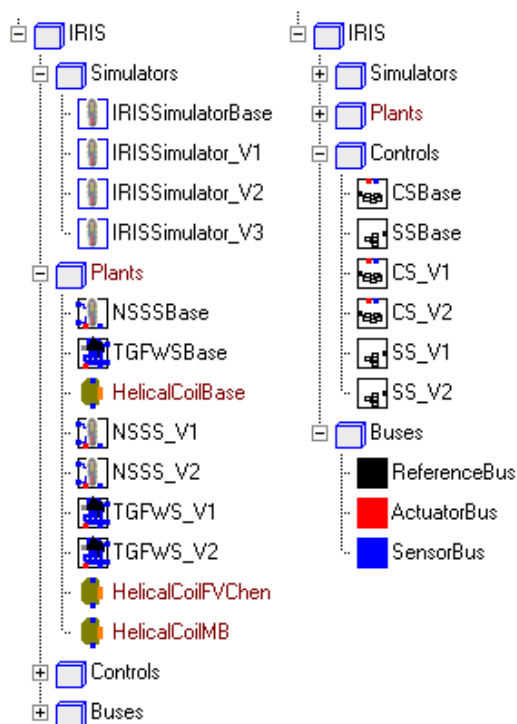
IRIS
Simulators
IRISSimulatorBase
IRISSimulator_V1
IRISSimulator_V2
IRISSimulator_V3
Plants
NSSSBase
TGFWSBase
HelicalCoilBase
NSSS_V1
NSSS_V2
TGFWS_V1
TGFWS_V2
HelicalCoilFVChen
HelicalCoilMB
Controls
Buses

IRIS
Simulators
Plants
Controls
CSBase
SSBase
CS_V1
CS_V2
SS_V1
SS_V2
Buses
ReferenceBus
ActuatorBus
SensorBus